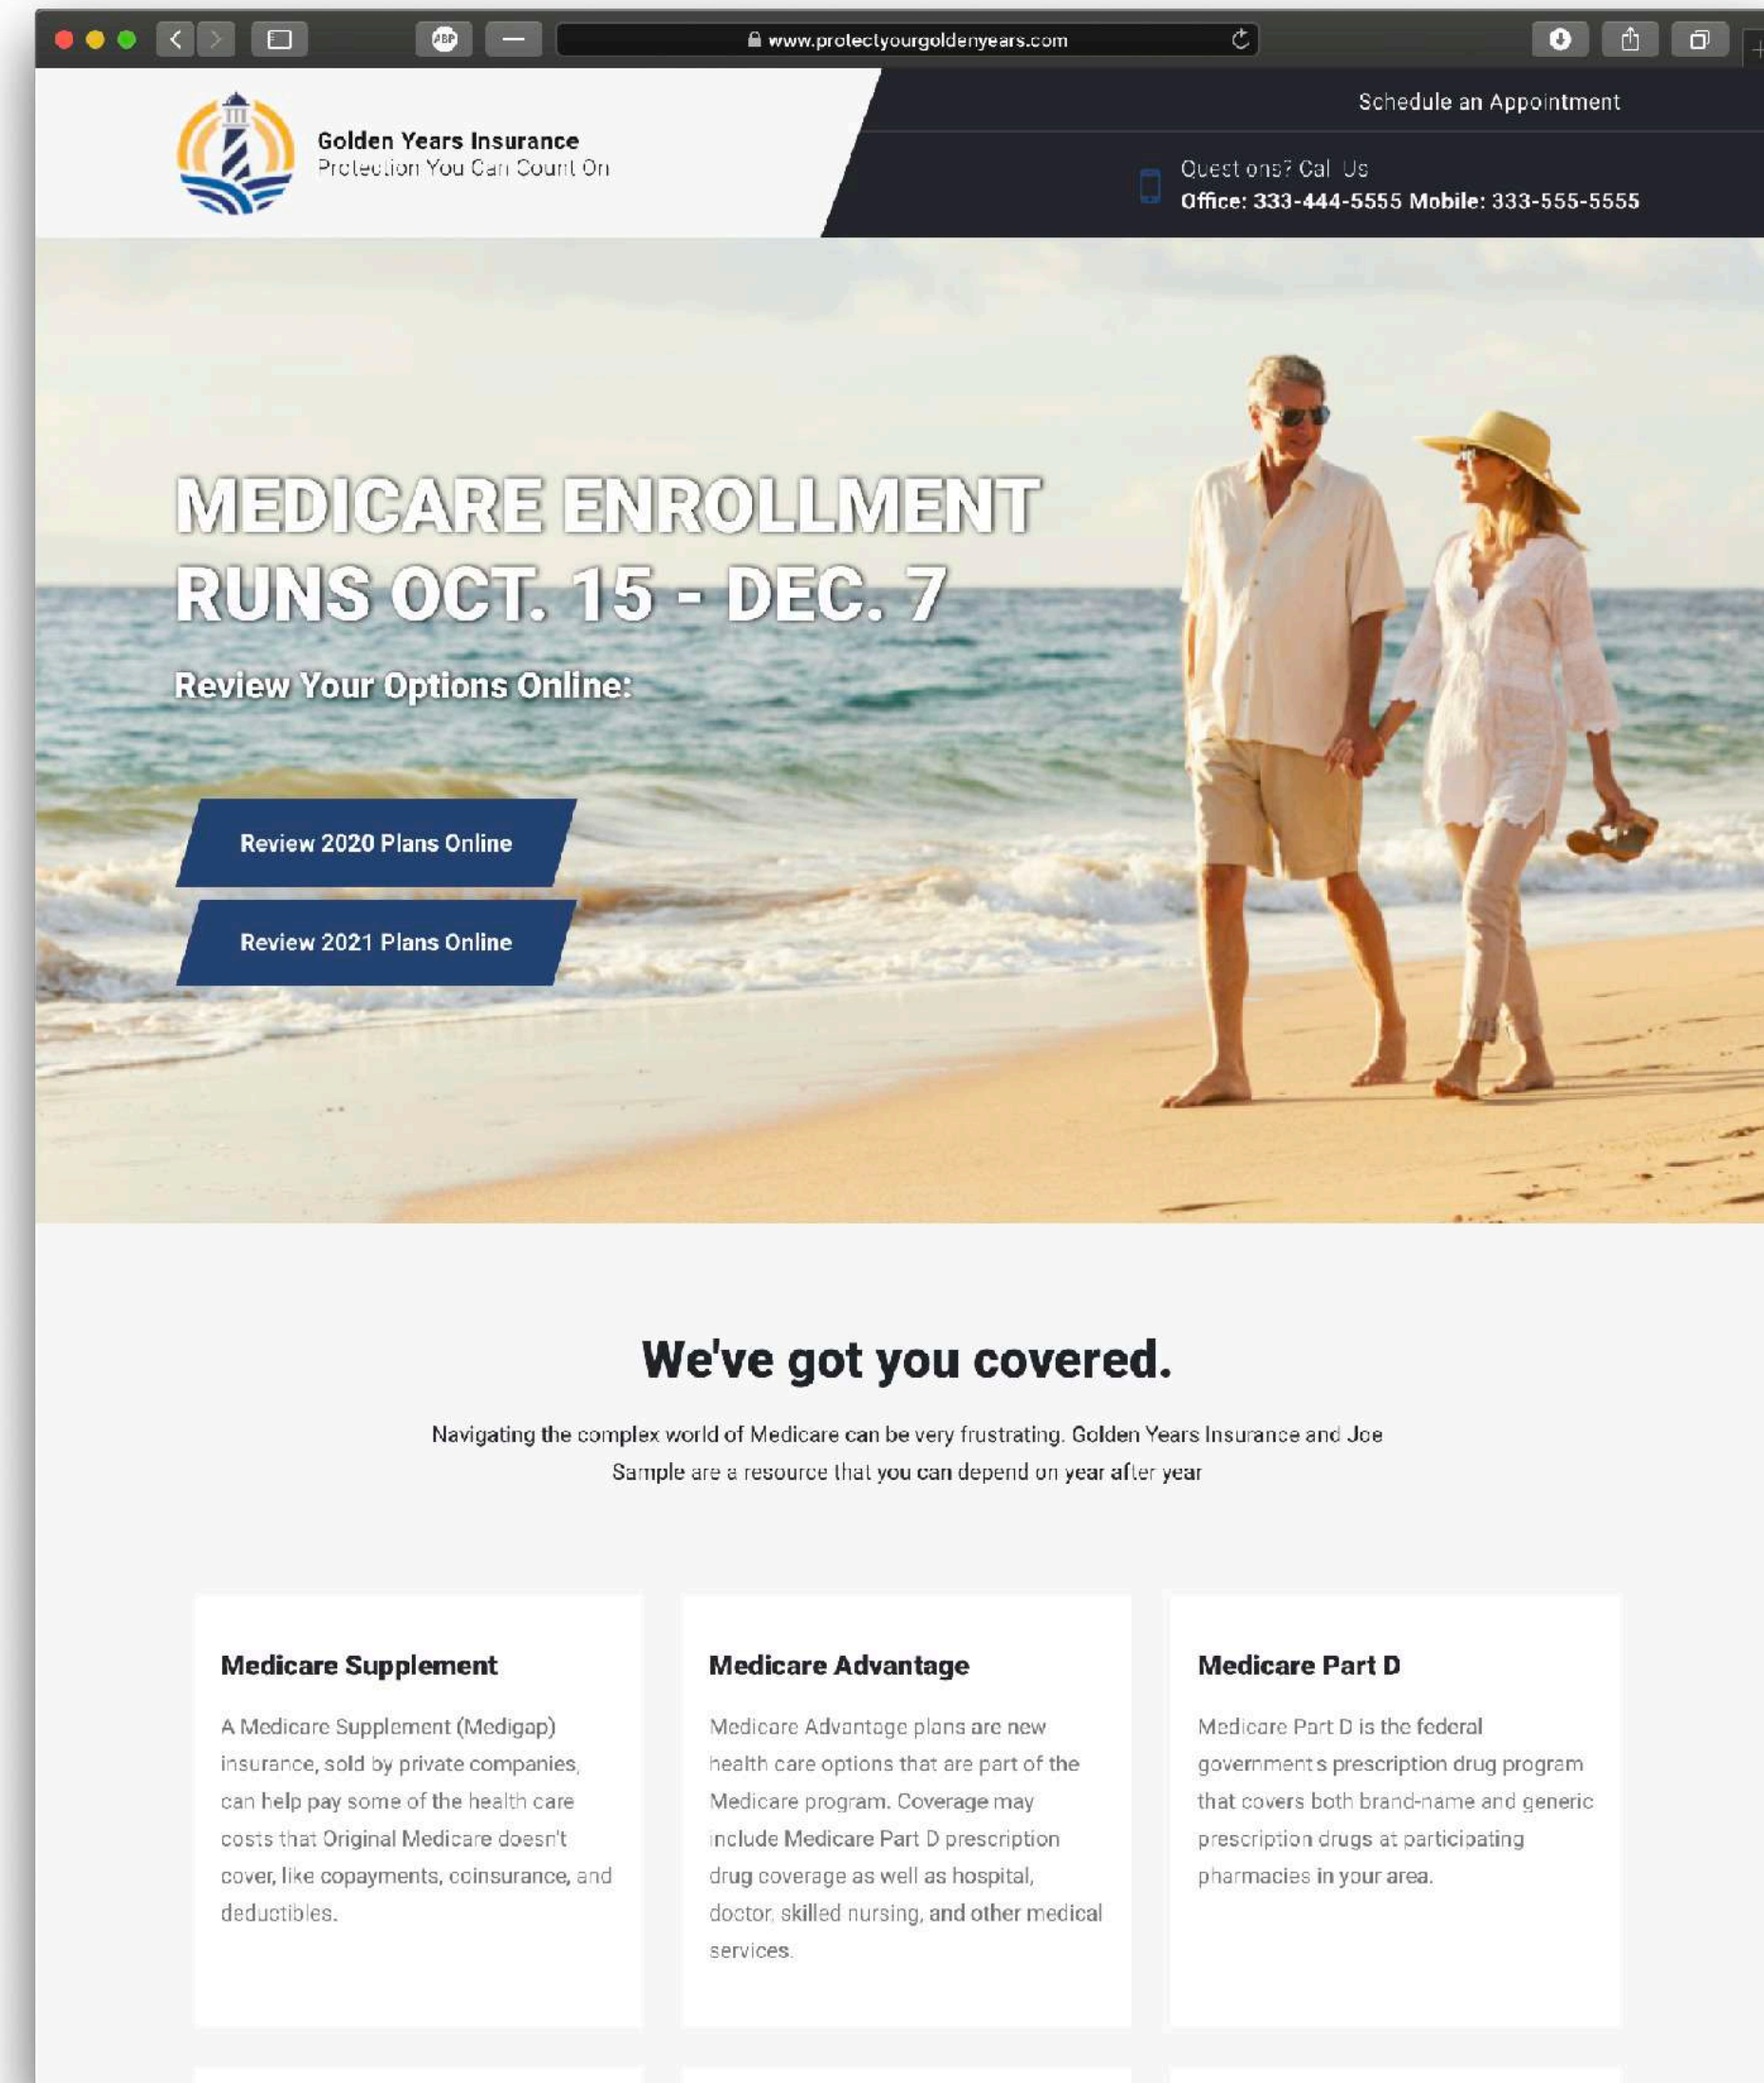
www.protectyourgoldenyears.com

Golden Years Insurance
Protection You Can Count On

Schedule an Appointment

Questions? Call Us
Office: 333-444-5555 Mobile: 333-555-5555

MEDICARE ENROLLMENT RUNS OCT. 15 - DEC. 7

Review Your Options Online:

Review 2020 Plans Online

Review 2021 Plans Online

We've got you covered.

Navigating the complex world of Medicare can be very frustrating. Golden Years Insurance and Joe Sample are a resource that you can depend on year after year

Medicare Supplement

A Medicare Supplement (Medigap) insurance, sold by private companies, can help pay some of the health care costs that Original Medicare doesn't cover, like copayments, coinsurance, and deductibles.

Medicare Advantage

Medicare Advantage plans are new health care options that are part of the Medicare program. Coverage may include Medicare Part D prescription drug coverage as well as hospital, doctor, skilled nursing, and other medical services.

Medicare Part D

Medicare Part D is the federal government's prescription drug program that covers both brand-name and generic prescription drugs at participating pharmacies in your area.